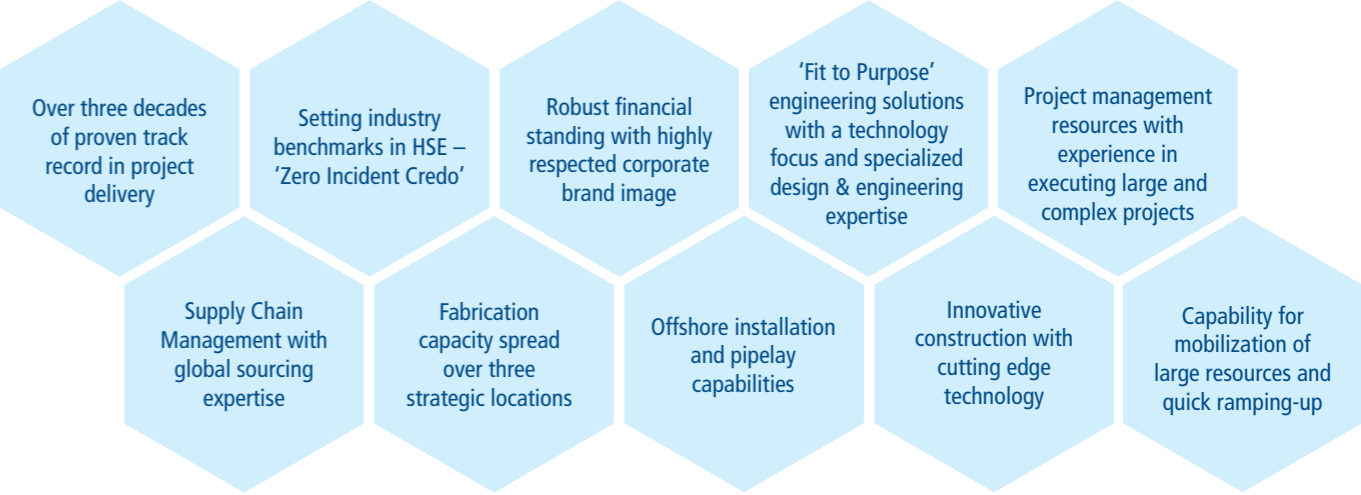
Over three decades of proven track record in project delivery

Setting industry benchmarks in HSE – 'Zero Incident Credo'

Robust financial standing with highly respected corporate brand image

'Fit to Purpose' engineering solutions with a technology focus and specialized design & engineering expertise

Project management resources with experience in executing large and complex projects

Supply Chain Management with global sourcing expertise

Fabrication capacity spread over three strategic locations

Offshore installation and pipelay capabilities

Innovative construction with cutting edge technology

Capability for mobilization of large resources and quick ramping-up